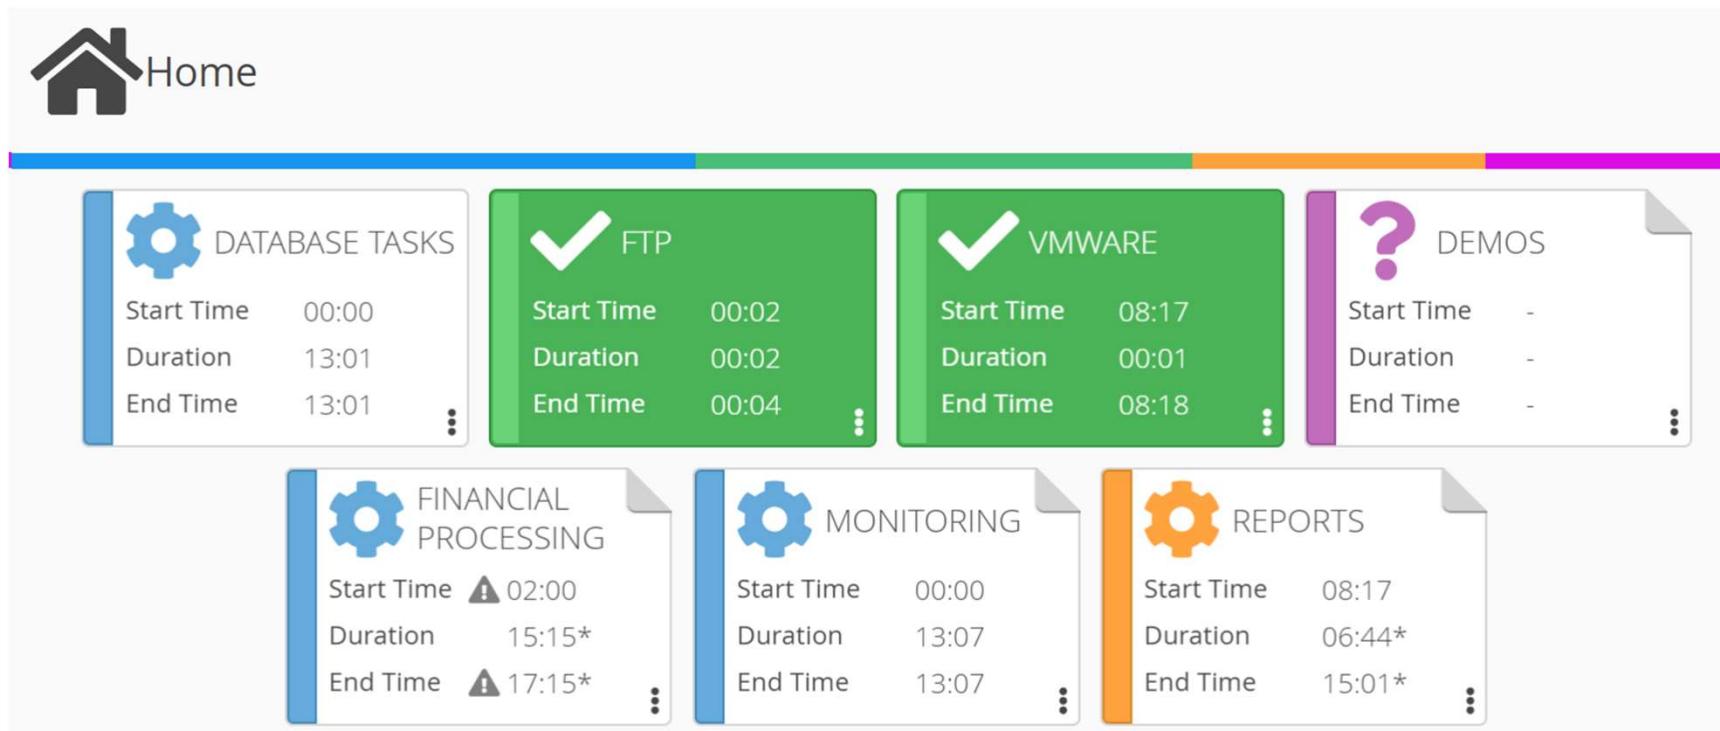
Home

DATABASE TASKS
Start Time 00:00
Duration 13:01
End Time 13:01

FTP
Start Time 00:02
Duration 00:02
End Time 00:04

VMWARE
Start Time 08:17
Duration 00:01
End Time 08:18

DEMOS
Start Time -
Duration -
End Time -

FINANCIAL PROCESSING
Start Time 02:00
Duration 15:15*
End Time 17:15*

MONITORING
Start Time 00:00
Duration 13:07
End Time 13:07

REPORTS
Start Time 08:17
Duration 06:44*
End Time 15:01*